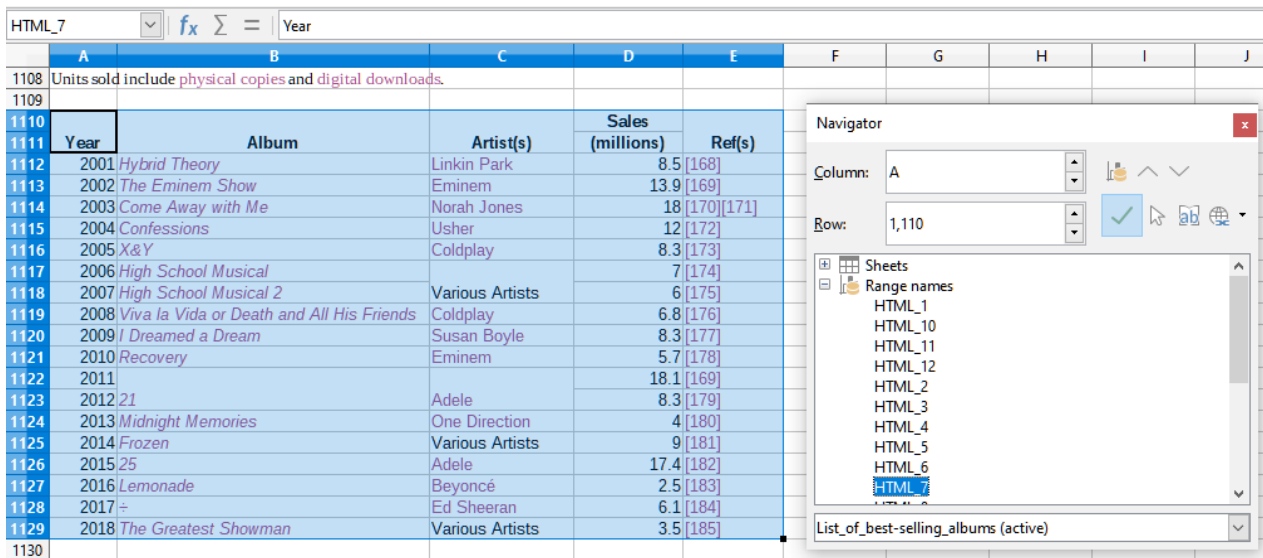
HTML_7 $f_x$ $\sum$ = Year

| | A | B | C | D | E | F | G | H | I | J |
|---|---|---|---|---|---|---|---|---|---|---|
| 1108 | Units sold include physical copies and digital downloads. | | | | | | | | | |
| 1109 | | | | | | | | | | |
| 1110 | | | | Sales | | | | | | |
| 1111 | Year | Album | Artist(s) | (millions) | Ref(s) | | | | | |
| 1112 | 2001 | Hybrid Theory | Linkin Park | 8.5 | [168] | | | | | |
| 1113 | 2002 | The Eminem Show | Eminem | 13.9 | [169] | | | | | |
| 1114 | 2003 | Come Away with Me | Norah Jones | 18 | [170][171] | | | | | |
| 1115 | 2004 | Confessions | Usher | 12 | [172] | | | | | |
| 1116 | 2005 | X&Y | Coldplay | 8.3 | [173] | | | | | |
| 1117 | 2006 | High School Musical | | 7 | [174] | | | | | |
| 1118 | 2007 | High School Musical 2 | Various Artists | 6 | [175] | | | | | |
| 1119 | 2008 | Viva la Vida or Death and All His Friends | Coldplay | 6.8 | [176] | | | | | |
| 1120 | 2009 | I Dreamed a Dream | Susan Boyle | 8.3 | [177] | | | | | |
| 1121 | 2010 | Recovery | Eminem | 5.7 | [178] | | | | | |
| 1122 | 2011 | | | 18.1 | [169] | | | | | |
| 1123 | 2012 | 21 | Adele | 8.3 | [179] | | | | | |
| 1124 | 2013 | Midnight Memories | One Direction | 4 | [180] | | | | | |
| 1125 | 2014 | Frozen | Various Artists | 9 | [181] | | | | | |
| 1126 | 2015 | 25 | Adele | 17.4 | [182] | | | | | |
| 1127 | 2016 | Lemonade | Beyoncé | 2.5 | [183] | | | | | |
| 1128 | 2017 | ÷ | Ed Sheeran | 6.1 | [184] | | | | | |
| 1129 | 2018 | The Greatest Showman | Various Artists | 3.5 | [185] | | | | | |
| 1130 | | | | | | | | | | |

Navigator ×
Column: A
Row: 1,110
Sheets
Range names
HTML_1
HTML_10
HTML_11
HTML_12
HTML_2
HTML_3
HTML_4
HTML_5
HTML_6
HTML_7
List_of_best-selling_albums (active)